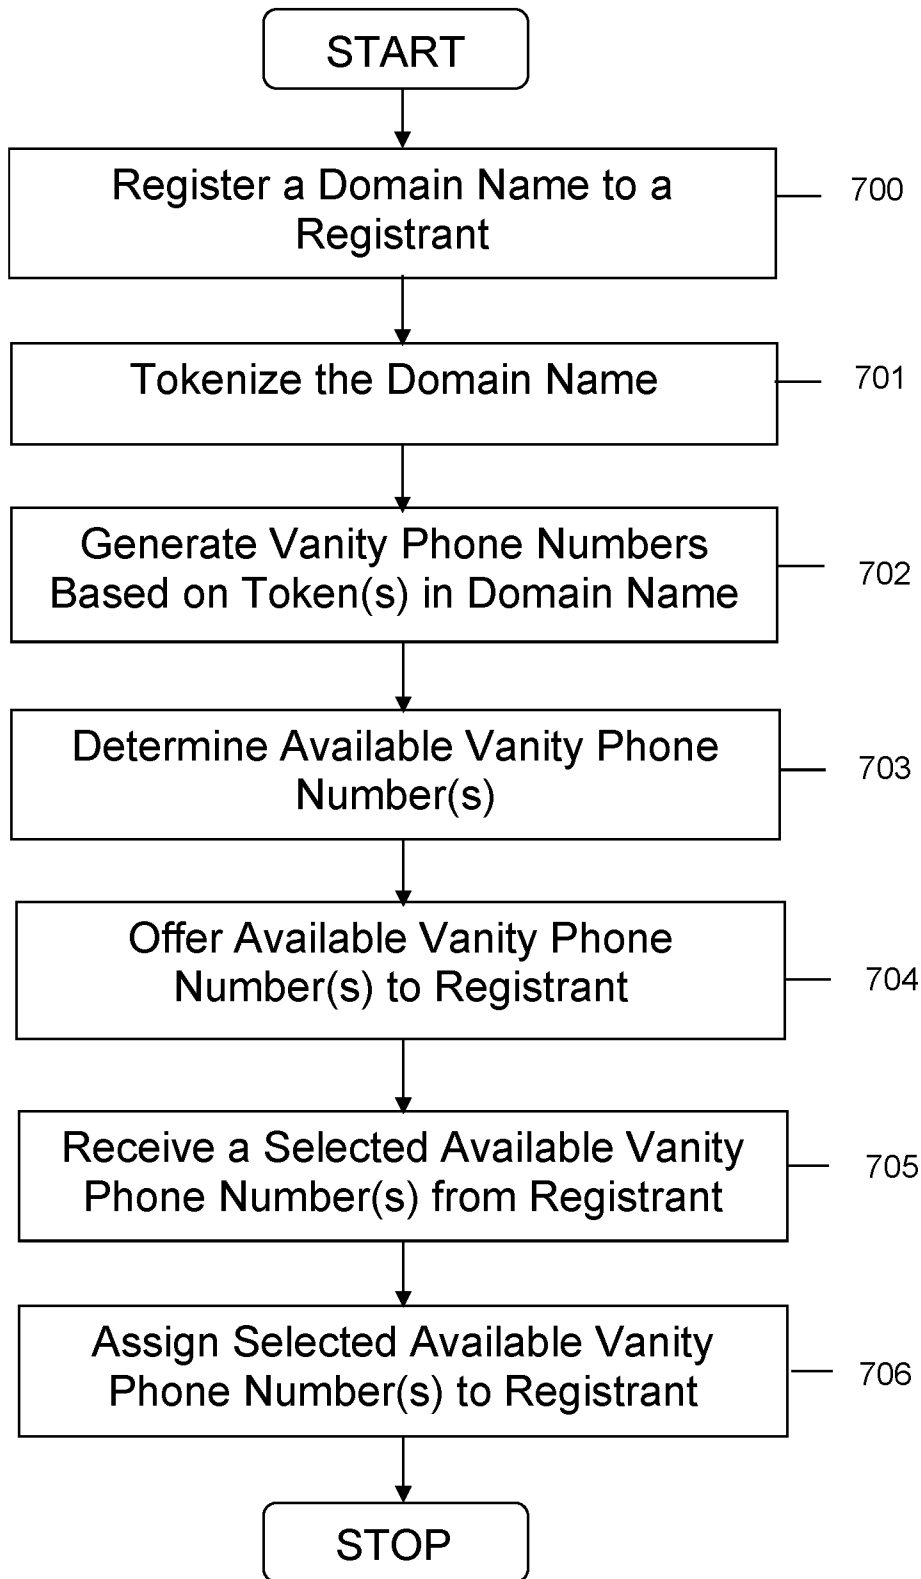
START

Register a Domain Name to a Registrant

700

Tokenize the Domain Name

701

Generate Vanity Phone Numbers Based on Token(s) in Domain Name

702

Determine Available Vanity Phone Number(s)

703

Offer Available Vanity Phone Number(s) to Registrant

704

Receive a Selected Available Vanity Phone Number(s) from Registrant

705

Assign Selected Available Vanity Phone Number(s) to Registrant

706

STOP